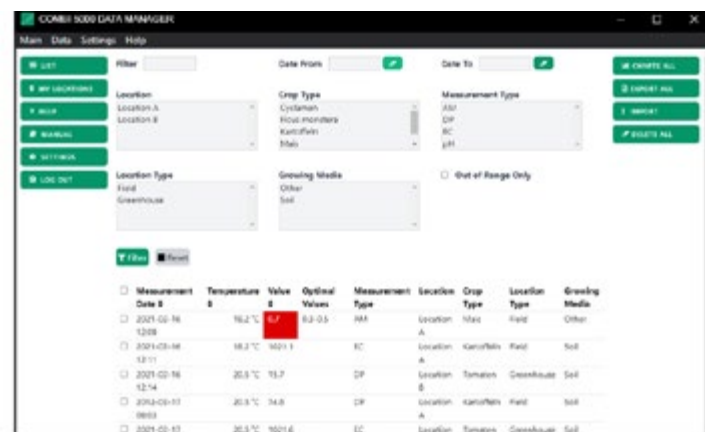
COMBI 5000 DATA MANAGER

Main Data Settings Help

LIST
MY LOCATIONS
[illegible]
MANUAL
SETTINGS
LOG OUT

Filter

Date From

Date To

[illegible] ALL
EXPORT ALL
IMPORT
DELETE ALL

Location
Location A
Location B

Crop Type
Cyclamen
Ficus monstera
Kartoffeln
Mais

Measurement Type
AM
DP
EC
pH

Location Type
Field
Greenhouse

Growing Media
Other
Soil

Out of Range Only

Filter
Reset

| | Measurement Date | Temperature | Value | Optimal Values | Measurement Type | Location | Crop Type | Location Type | Growing Media |
|---|---|---|---|---|---|---|---|---|---|
| ☐ | 2021-02-16 12:08 | 16.2 °C | 6.7 | 0.2-0.5 | AM | Location A | Mais | Field | Other |
| ☐ | 2021-03-16 12:11 | 18.2 °C | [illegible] | | EC | Location A | Kartoffeln | Field | Soil |
| ☐ | 2021-02-16 12:14 | 20.5 °C | 15.7 | | DP | Location B | Tomaten | Greenhouse | Soil |
| ☐ | 2012-03-17 09:03 | 20.5 °C | 14.8 | | DP | Location A | Kartoffeln | Field | Soil |
| ☐ | 2021-02-17 | 20.5 °C | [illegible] | | EC | Location | Tomaten | Greenhouse | Soil |